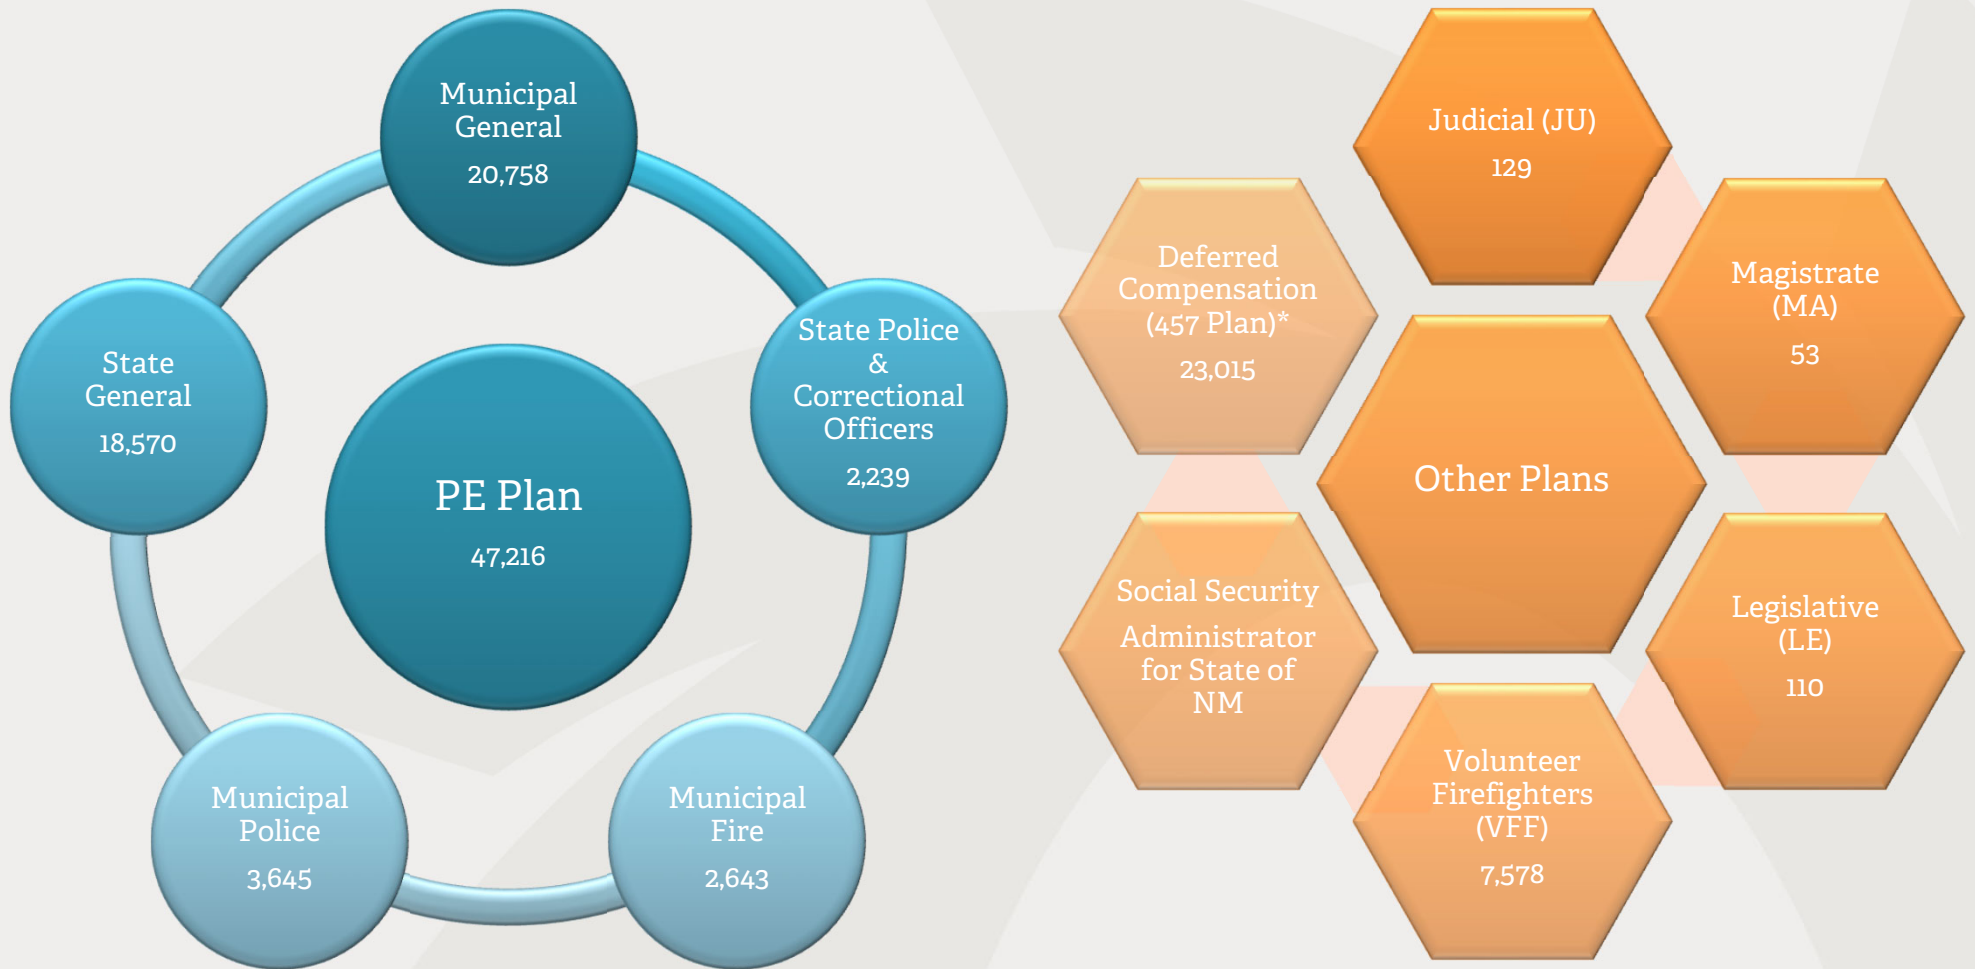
Municipal General
20,758

State General
18,570

PE Plan
47,216

State Police & Correctional Officers
2,239

Municipal Police
3,645

Municipal Fire
2,643

Judicial (JU)
129

Deferred Compensation (457 Plan)*
23,015

Magistrate (MA)
53

Other Plans

Social Security Administrator for State of NM

Legislative (LE)
110

Volunteer Firefighters (VFF)
7,578